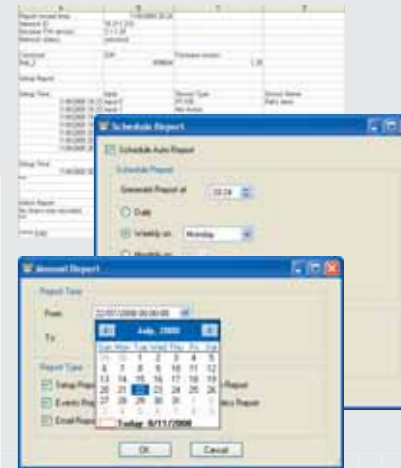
Schedule Report

Schedule Auto Report

Schedule Report

Generate Report at 23:59

Daily

Weekly on Monday

Monthly on

Manual Report

Report Time

From 22/07/2008 00:00:00

To

July, 2008

| Sun | Mon | Tue | Wed | Thu | Fri | Sat |
|---|---|---|---|---|---|---|
| 29 | 30 | 1 | 2 | 3 | 4 | 5 |
| 6 | 7 | 8 | 9 | 10 | 11 | 12 |
| 13 | 14 | 15 | 16 | 17 | 18 | 19 |
| 20 | 21 | 22 | 23 | 24 | 25 | 26 |
| 27 | 28 | 29 | 30 | 31 | 1 | 2 |
| 3 | 4 | 5 | 6 | 7 | 8 | 9 |

Today: 8/11/2008

Report Type

Setup Report

Events Report

Email Report

Report

Report

OK

Cancel